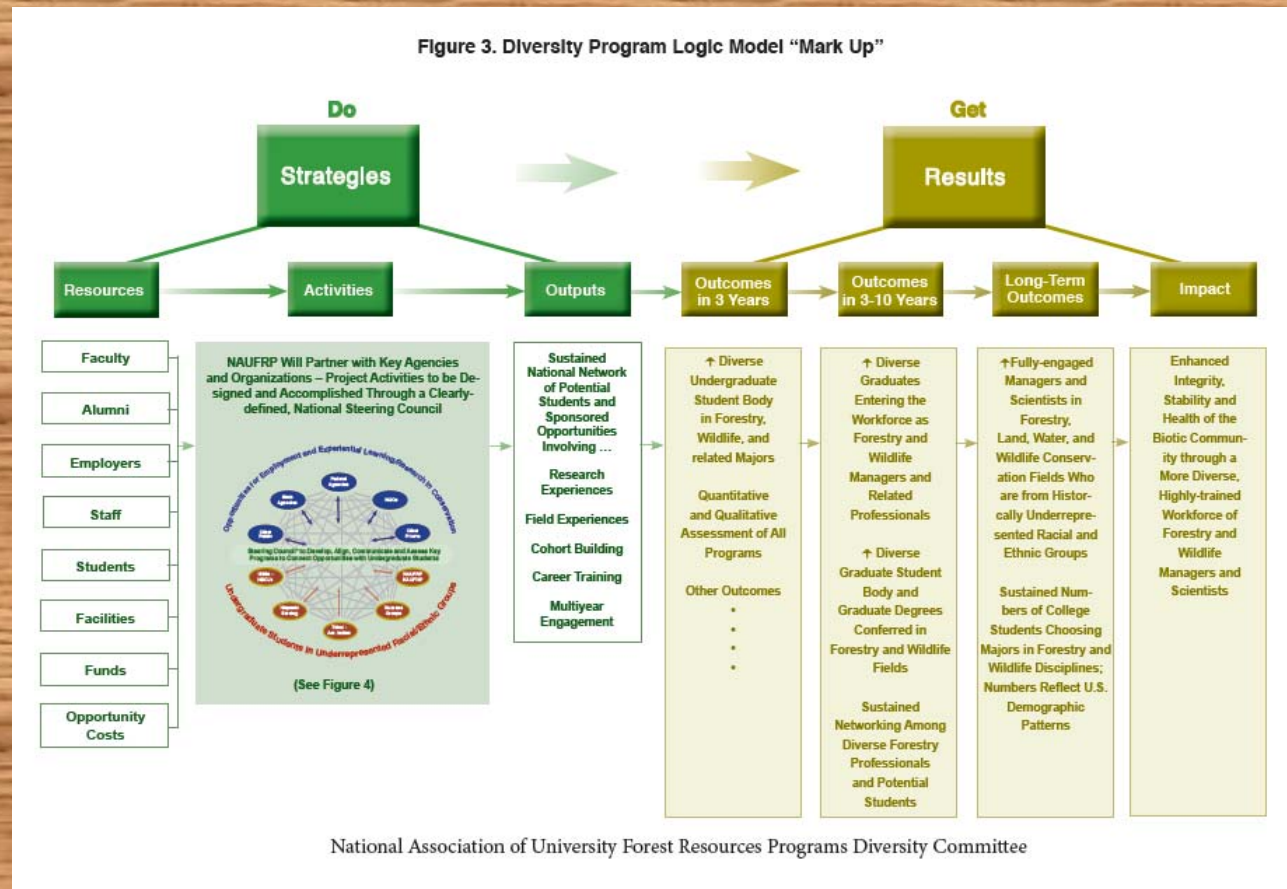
Figure 3. Diversity Program Logic Model "Mark Up"

Do

Strategies

Get

Results

Resources

Activities

Outputs

Outcomes in 3 Years

Outcomes in 3-10 Years

Long-Term Outcomes

Impact

Faculty

Alumni

Employers

Staff

Students

Facilities

Funds

Opportunity Costs

NAUFRP Will Partner with Key Agencies and Organizations – Project Activities to be Designed and Accomplished Through a Clearly-defined, National Steering Council

Opportunities for Employment and Experiential Learning/Research in Conservation

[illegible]

Steering Council to Develop, Align, Communicate and Assess Key Programs to Connect Opportunities with Undergraduate Students

Undergraduate Students in Underrepresented Racial/Ethnic Groups

(See Figure 4)

Sustained National Network of Potential Students and Sponsored Opportunities Involving ...

Research Experiences

Field Experiences

Cohort Building

Career Training

Multiyear Engagement

↑ Diverse Undergraduate Student Body in Forestry, Wildlife, and related Majors

Quantitative and Qualitative Assessment of All Programs

Other Outcomes
•
•
•
•

↑ Diverse Graduates Entering the Workforce as Forestry and Wildlife Managers and Related Professionals

↑ Diverse Graduate Student Body and Graduate Degrees Conferred in Forestry and Wildlife Fields

Sustained Networking Among Diverse Forestry Professionals and Potential Students

↑Fully-engaged Managers and Scientists in Forestry, Land, Water, and Wildlife Conservation Fields Who are from Historically Underrepresented Racial and Ethnic Groups

Sustained Numbers of College Students Choosing Majors in Forestry and Wildlife Disciplines; Numbers Reflect U.S. Demographic Patterns

Enhanced Integrity, Stability and Health of the Biotic Community through a More Diverse, Highly-trained Workforce of Forestry and Wildlife Managers and Scientists

National Association of University Forest Resources Programs Diversity Committee